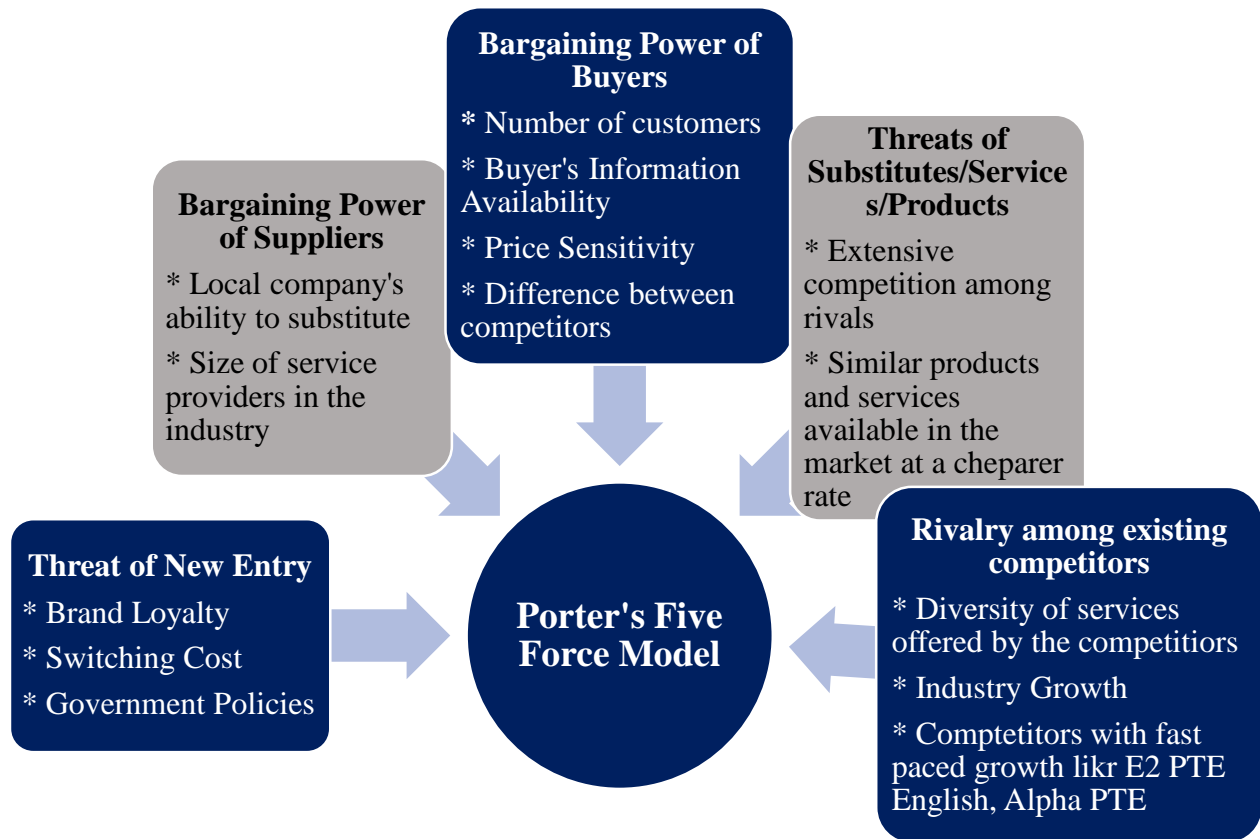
Bargaining Power of Buyers

* Number of customers

* Buyer's Information Availability

* Price Sensitivity

* Difference between competitors

Bargaining Power of Suppliers

* Local company's ability to substitute

* Size of service providers in the industry

Threats of Substitutes/Services/Products

* Extensive competition among rivals

* Similar products and services available in the market at a cheparer rate

Threat of New Entry

* Brand Loyalty

* Switching Cost

* Government Policies

Porter's Five Force Model

Rivalry among existing competitors

* Diversity of services offered by the competitions

* Industry Growth

* Comptetitors with fast paced growth likr E2 PTE English, Alpha PTE